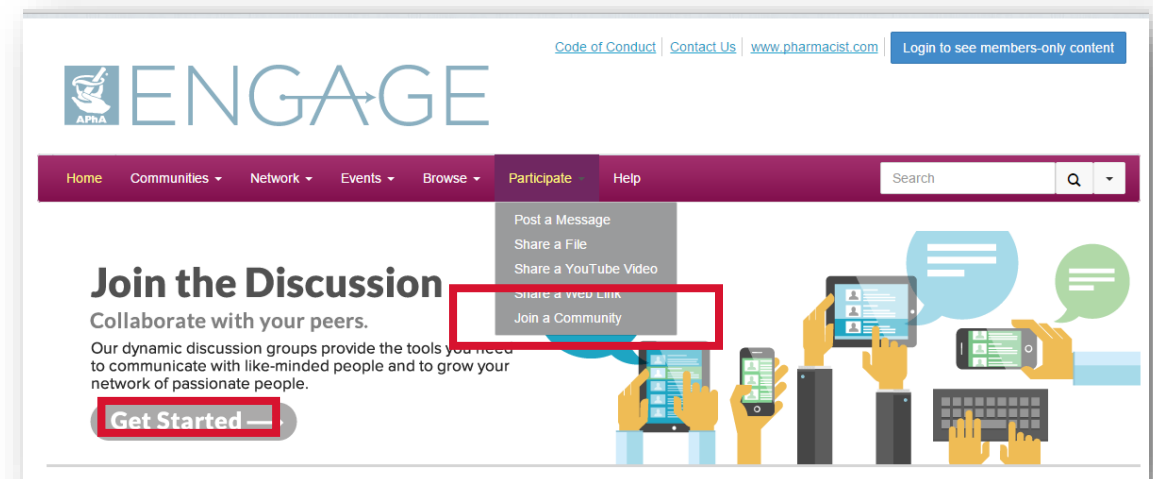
Code of Conduct | Contact Us | www.pharmacist.com

Login to see members-only content

APhA

ENGAGE

Home Communities ▾ Network ▾ Events ▾ Browse ▾ Participate ▾ Help

Search

Post a Message
Share a File
Share a YouTube Video
Share a Web Link
Join a Community

Join the Discussion

Collaborate with your peers.

Our dynamic discussion groups provide the tools you need to communicate with like-minded people and to grow your network of passionate people.

Get Started —